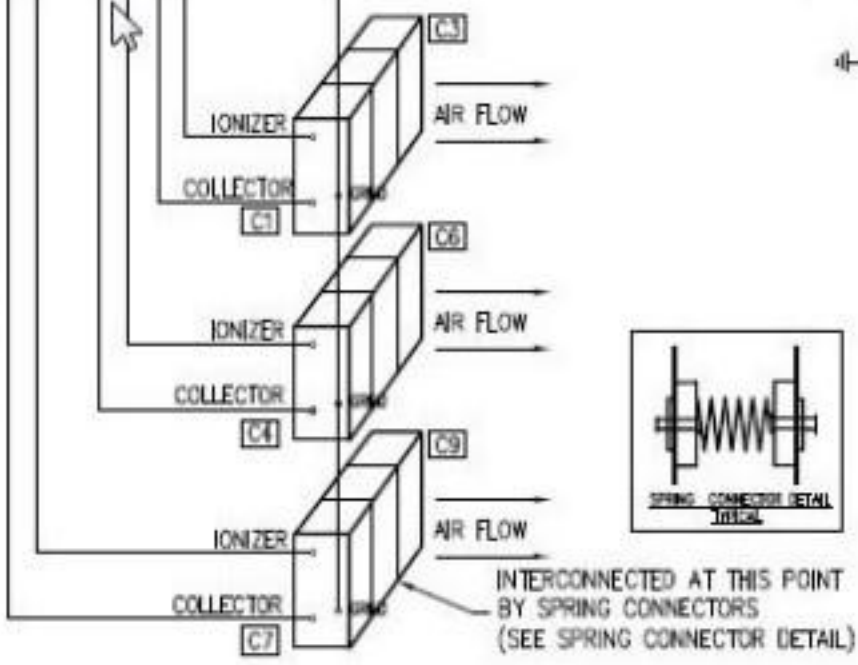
C3
AIR FLOW
IONIZER
COLLECTOR
C1
C6
AIR FLOW
IONIZER
COLLECTOR
C4
C9
AIR FLOW
IONIZER
COLLECTOR
C7
SPRING CONNECTOR DETAIL
TYPICAL
INTERCONNECTED AT THIS POINT BY SPRING CONNECTORS (SEE SPRING CONNECTOR DETAIL)